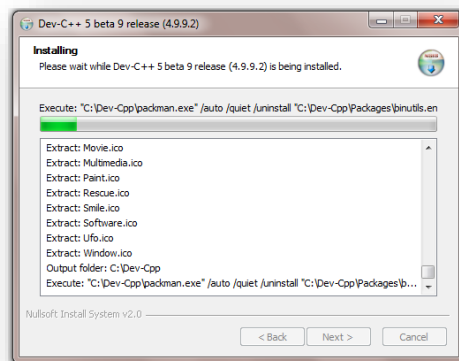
Dev-C++ 5 beta 9 release (4.9.9.2)

Installing
Please wait while Dev-C++ 5 beta 9 release (4.9.9.2) is being installed.

Execute: "C:\Dev-Cpp\packman.exe" /auto /quiet /uninstall "C:\Dev-Cpp\Packages\binutils.en

Extract: Movie.ico
Extract: Multimedia.ico
Extract: Paint.ico
Extract: Rescue.ico
Extract: Smile.ico
Extract: Software.ico
Extract: Ufo.ico
Extract: Window.ico
Output folder: C:\Dev-Cpp
Execute: "C:\Dev-Cpp\packman.exe" /auto /quiet /uninstall "C:\Dev-Cpp\Packages\b...

Nullsoft Install System v2.0

< Back
Next >
Cancel